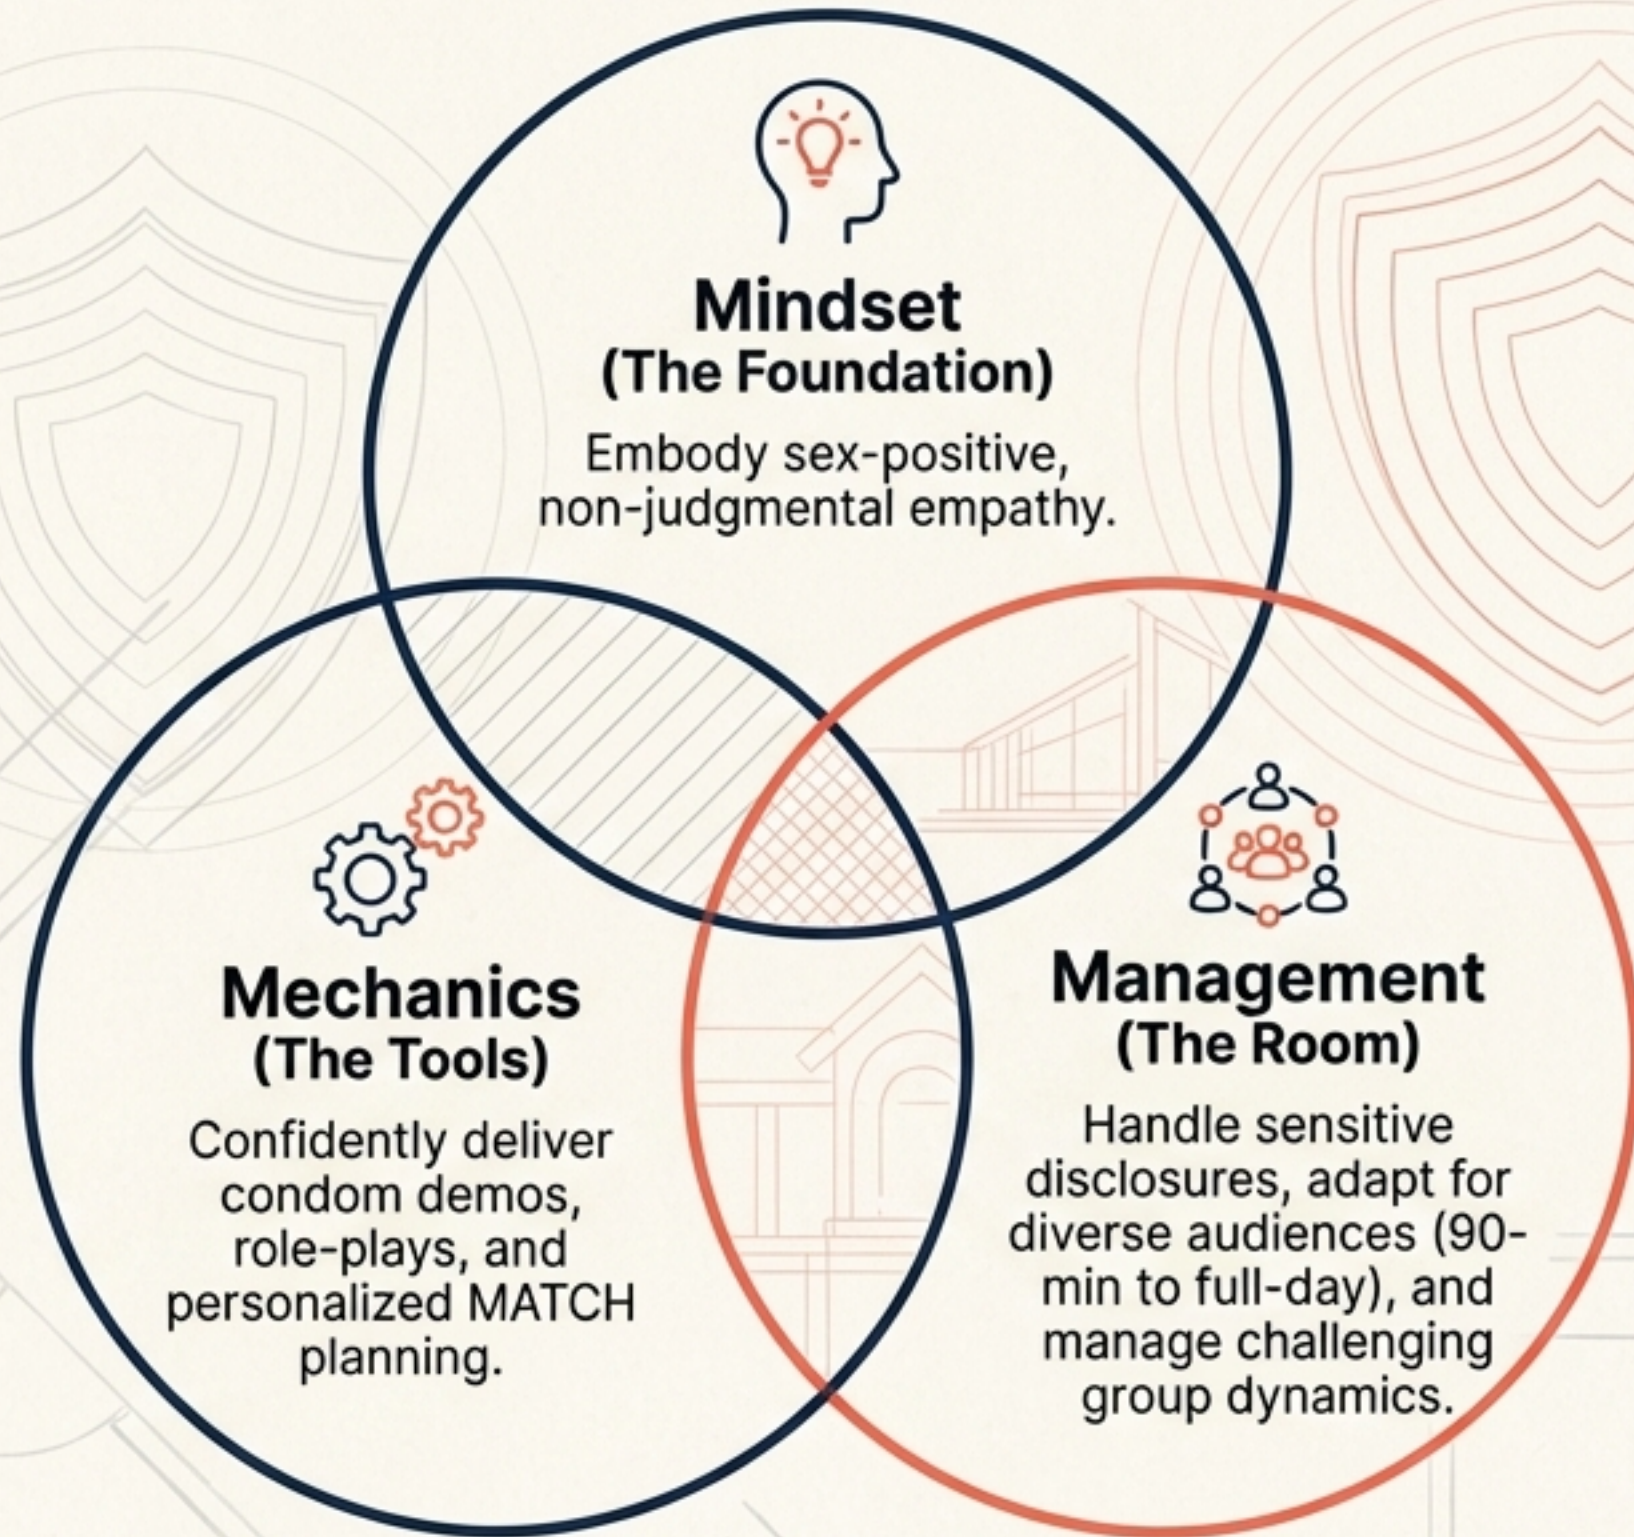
Mindset
(The Foundation)
Embody sex-positive, non-judgmental empathy.

Mechanics
(The Tools)
Confidently deliver condom demos, role-plays, and personalized MATCH planning.

Management
(The Room)
Handle sensitive disclosures, adapt for diverse audiences (90-min to full-day), and manage challenging group dynamics.